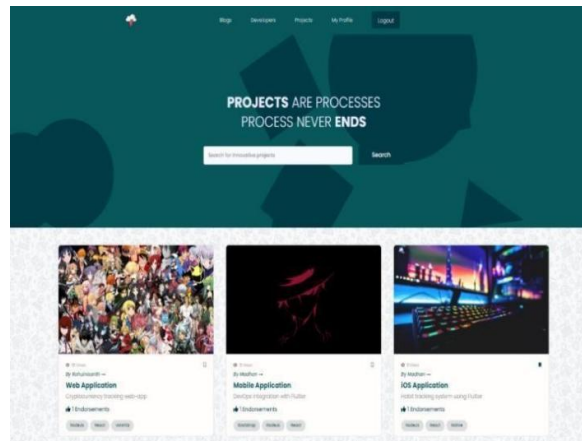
Blogs Developers Projects My Profile Logout

PROJECTS ARE PROCESSES
PROCESS NEVER ENDS

Search for innovative projects

Search

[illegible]
By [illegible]
Web Application
Cryptocurrency tracking web app
1 Endorsements
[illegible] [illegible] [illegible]

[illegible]
By Madhan
Mobile Application
DevOps integration with Flutter
1 Endorsements
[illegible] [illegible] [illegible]

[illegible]
By Madhan
iOS Application
Habit tracking system using Flutter
1 Endorsements
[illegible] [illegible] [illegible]